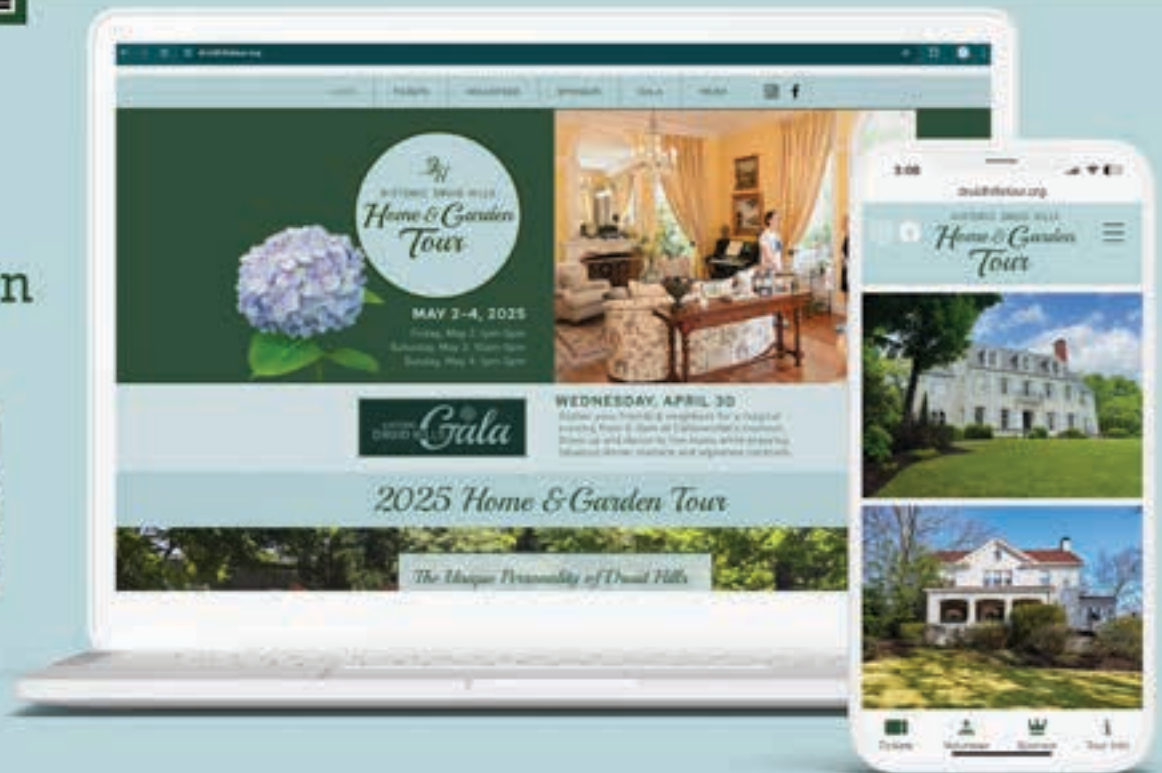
n

HOME TICKETS VOLUNTEER SPONSOR GALA MEDIA

HISTORIC DRUID HILLS
Home & Garden Tour

MAY 2-4, 2025
Friday, May 2, 1pm-5pm
Saturday, May 3, 10am-5pm
Sunday, May 4, 1pm-5pm

DRUID HILLS Gala

WEDNESDAY, APRIL 30
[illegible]

2025 Home & Garden Tour

The Unique Personality of Druid Hills

3:08
druidhillstour.org
HISTORIC DRUID HILLS
Home & Garden Tour

Tickets Volunteer Sponsor Tour Info